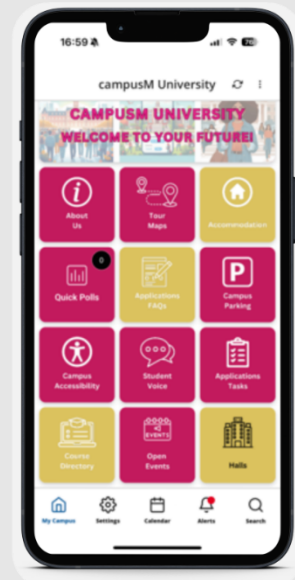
16:59

campusM University

CAMPUSM UNIVERSITY
WELCOME TO YOUR FUTURE!

About Us

Tour Maps

Accommodation

0

Quick Polls

Applications FAQs

P

Campus Parking

Campus Accessibility

Student Voice

Applications Tasks

Course Directory

EVENTS

Open Events

Halls

My Campus

Settings

Calendar

Alerts

Search